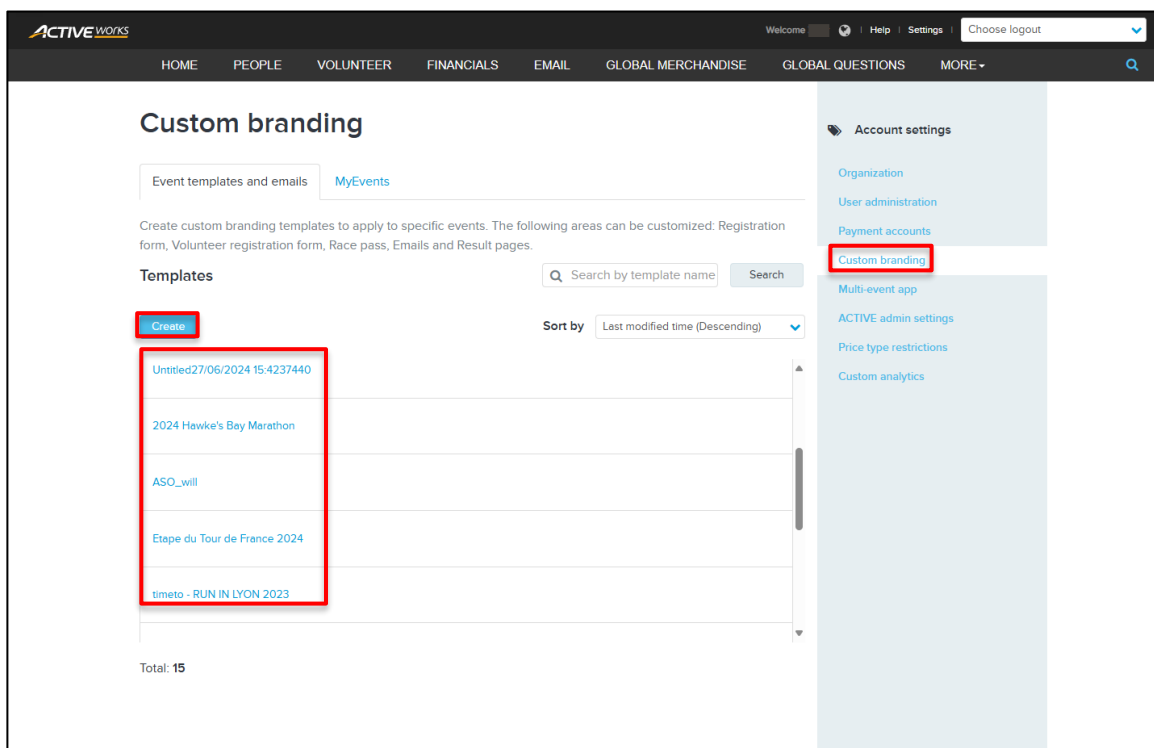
ACTIVE WORKS

Welcome | Help | Settings | Choose logout

HOME PEOPLE VOLUNTEER FINANCIALS EMAIL GLOBAL MERCHANDISE GLOBAL QUESTIONS MORE

Custom branding

Event templates and emails MyEvents

Create custom branding templates to apply to specific events. The following areas can be customized: Registration form, Volunteer registration form, Race pass, Emails and Result pages.

Templates

Search by template name Search

Create

Sort by Last modified time (Descending)

Untitled27/06/2024 15:4237440

2024 Hawke's Bay Marathon

ASO_will

Etape du Tour de France 2024

timeto - RUN IN LYON 2023

Total: 15

Account settings

Organization

User administration

Payment accounts

Custom branding

Multi-event app

ACTIVE admin settings

Price type restrictions

Custom analytics